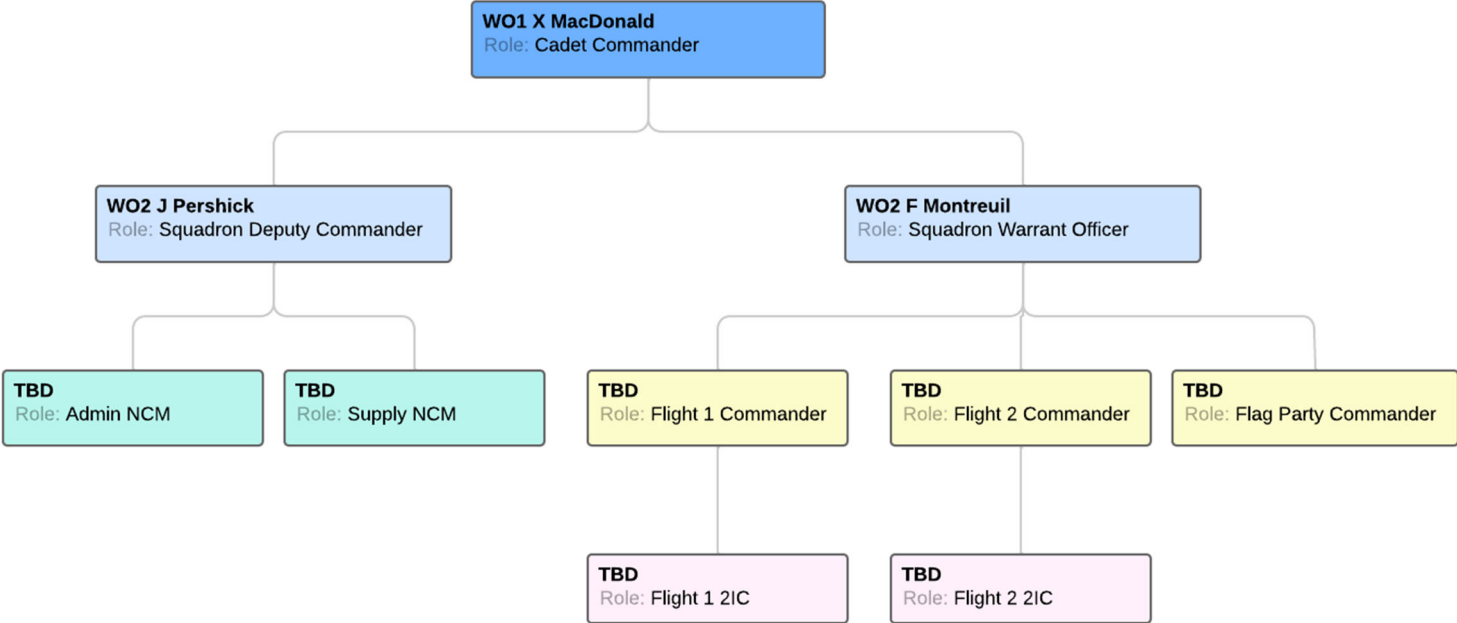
WO1 X MacDonald
Role: Cadet Commander

WO2 J Pershick
Role: Squadron Deputy Commander

WO2 F Montreuil
Role: Squadron Warrant Officer

TBD
Role: Admin NCM

TBD
Role: Supply NCM

TBD
Role: Flight 1 Commander

TBD
Role: Flight 2 Commander

TBD
Role: Flag Party Commander

TBD
Role: Flight 1 2IC

TBD
Role: Flight 2 2IC